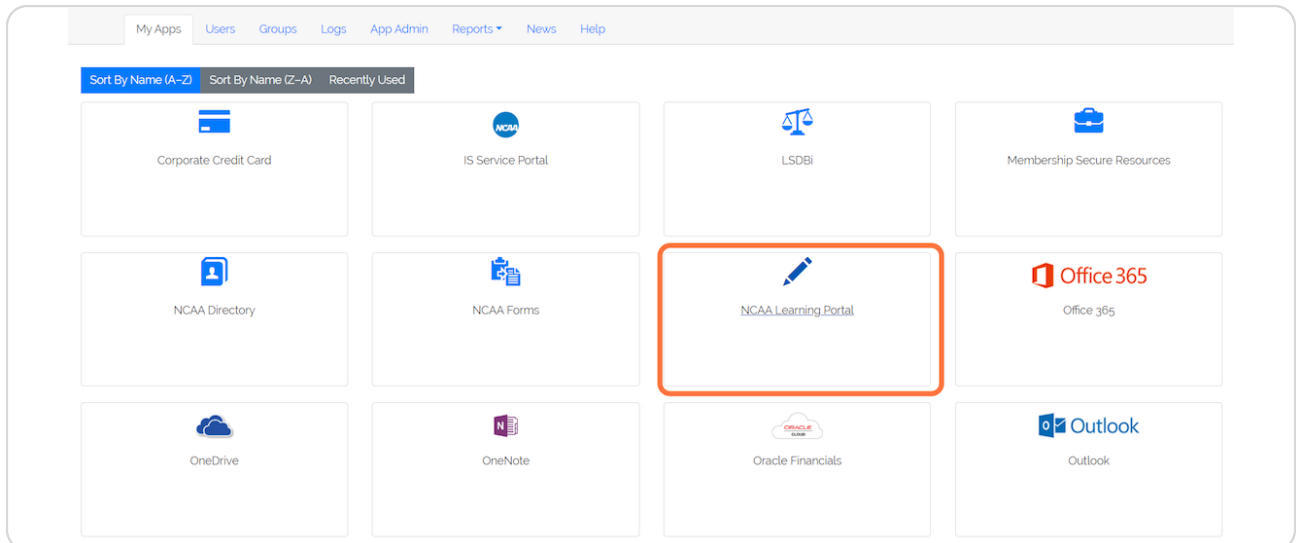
My Apps Users Groups Logs App Admin Reports News Help

Sort By Name (A-Z) Sort By Name (Z-A) Recently Used

Corporate Credit Card

NCAA

IS Service Portal

LSDBi

Membership Secure Resources

NCAA Directory

NCAA Forms

NCAA Learning Portal

Office 365

Office 365

OneDrive

OneNote

ORACLE CLOUD

Oracle Financials

Outlook

Outlook